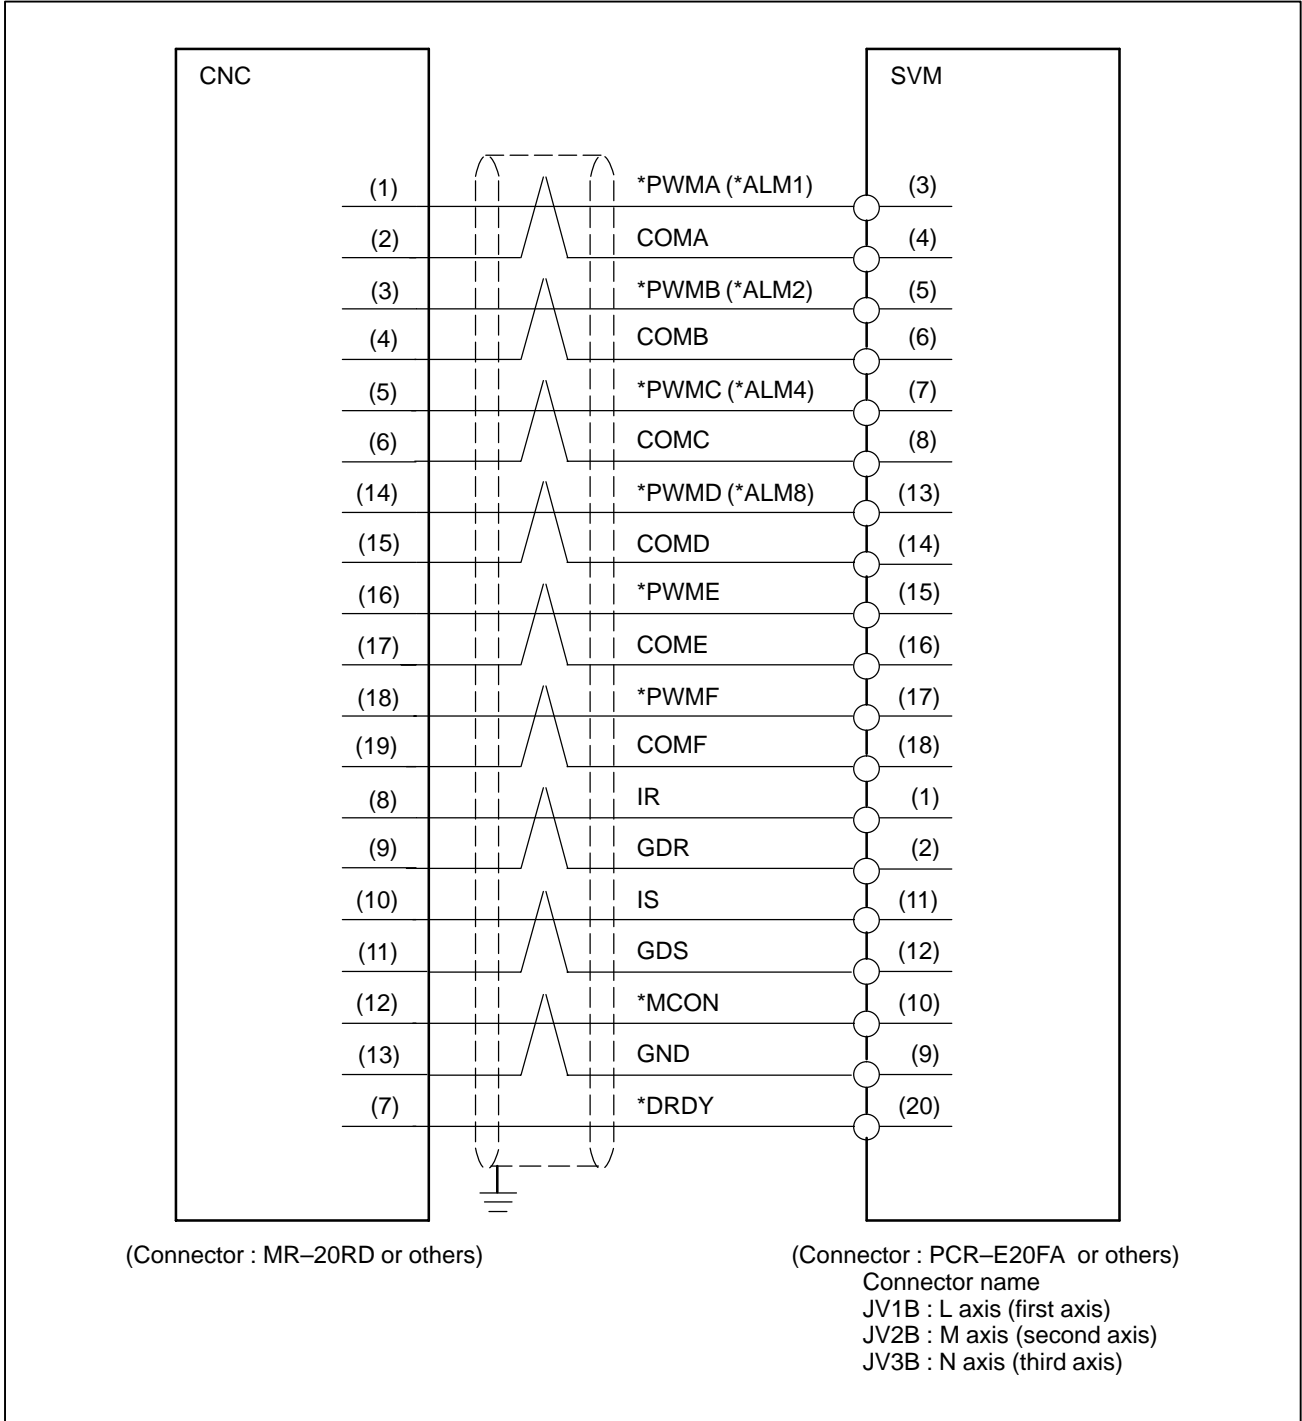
CNC

SVM

(1) *PWMA (*ALM1) (3)
(2) COMA (4)
(3) *PWMB (*ALM2) (5)
(4) COMB (6)
(5) *PWMC (*ALM4) (7)
(6) COMC (8)
(14) *PWMD (*ALM8) (13)
(15) COMD (14)
(16) *PWME (15)
(17) COME (16)
(18) *PWMF (17)
(19) COMF (18)
(8) IR (1)
(9) GDR (2)
(10) IS (11)
(11) GDS (12)
(12) *MCON (10)
(13) GND (9)
(7) *DRDY (20)

(Connector : MR–20RD or others)

(Connector : PCR–E20FA or others)
Connector name
JV1B : L axis (first axis)
JV2B : M axis (second axis)
JV3B : N axis (third axis)